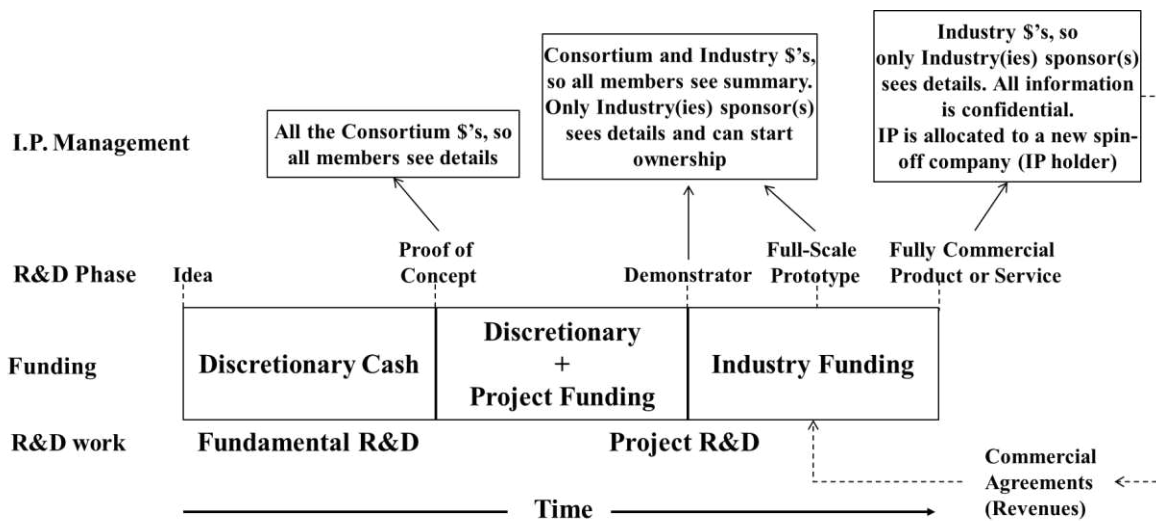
I.P. Management

All the Consortium \$'s, so all members see details

Consortium and Industry \$'s, so all members see summary. Only Industry(ies) sponsor(s) sees details and can start ownership

Industry \$'s, so only Industry(ies) sponsor(s) sees details. All information is confidential. IP is allocated to a new spin-off company (IP holder)

R&D Phase

Idea

Proof of Concept

Demonstrator

Full-Scale Prototype

Fully Commercial Product or Service

Funding

Discretionary Cash

Discretionary + Project Funding

Industry Funding

R&D work

Fundamental R&D

Project R&D

Commercial Agreements (Revenues)

Time